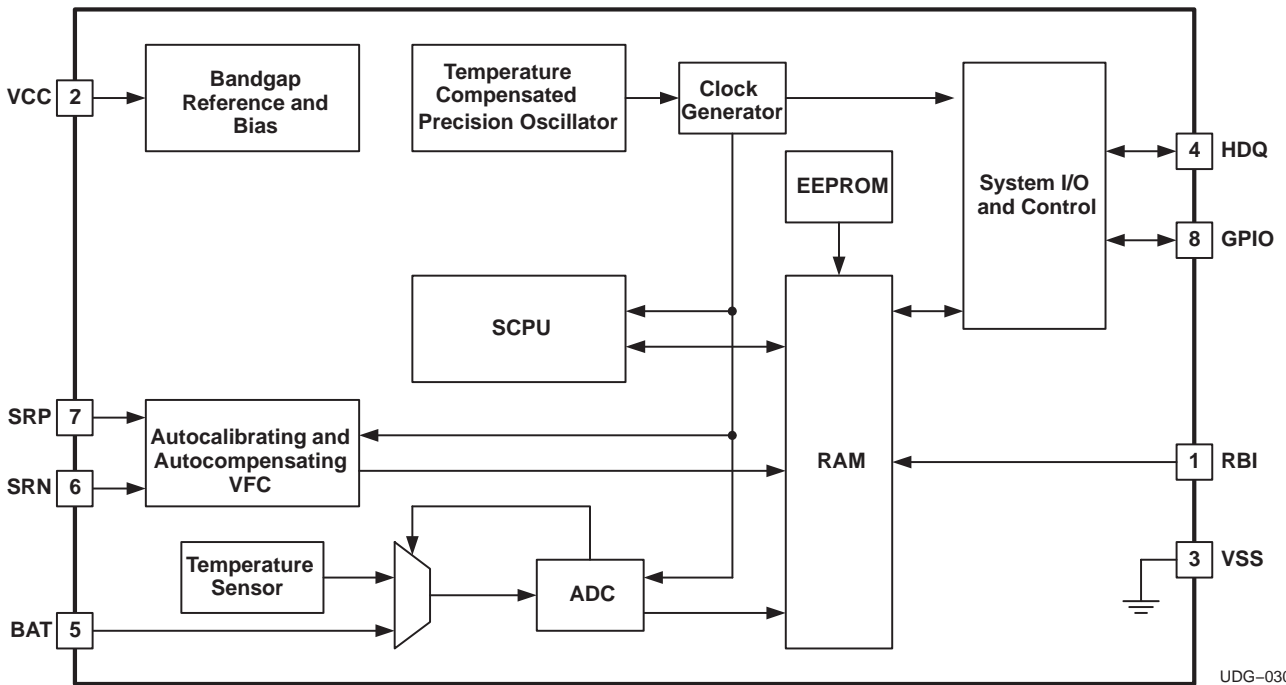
VCC 2

Bandgap Reference and Bias

Temperature Compensated Precision Oscillator

Clock Generator

System I/O and Control

4 HDQ

EEPROM

8 GPIO

SCPU

SRP 7

Autocalibrating and Autocompensating VFC

SRN 6

RAM

1 RBI

Temperature Sensor

ADC

3 VSS

BAT 5

UDG−030